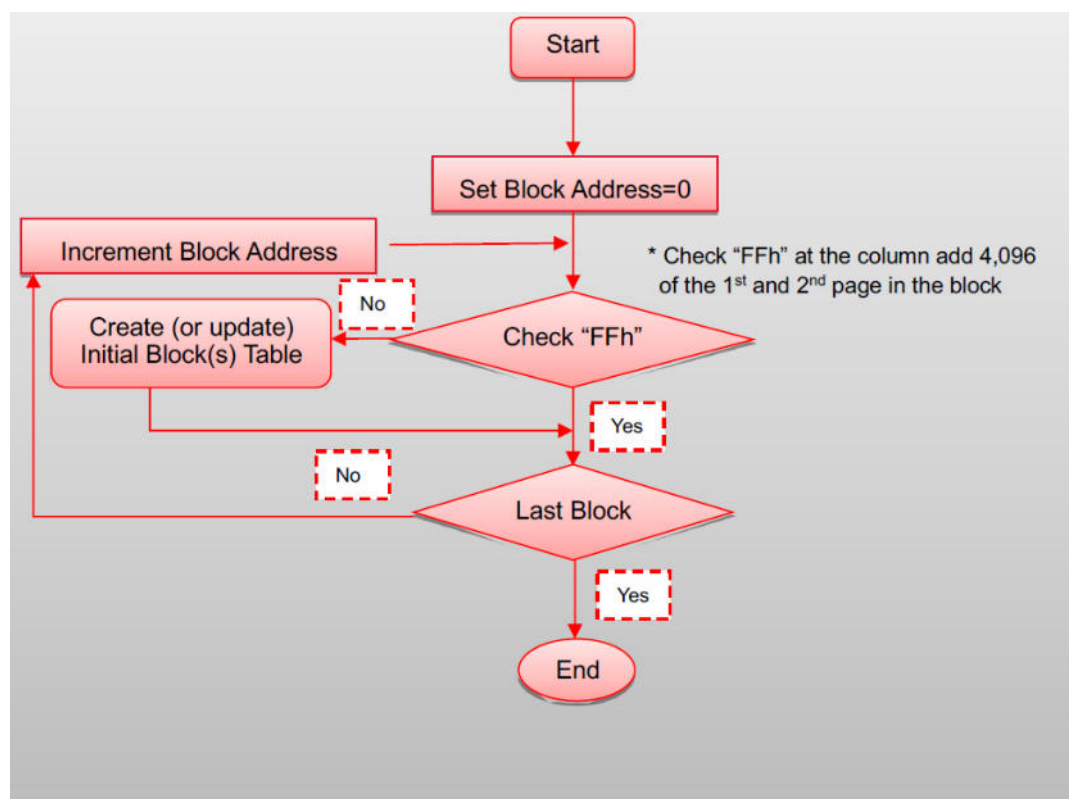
Start

Set Block Address=0

Increment Block Address

* Check “FFh” at the column add 4,096 of the $1^{st}$ and $2^{nd}$ page in the block

No

Create (or update) Initial Block(s) Table

Check “FFh”

Yes

No

Last Block

Yes

End